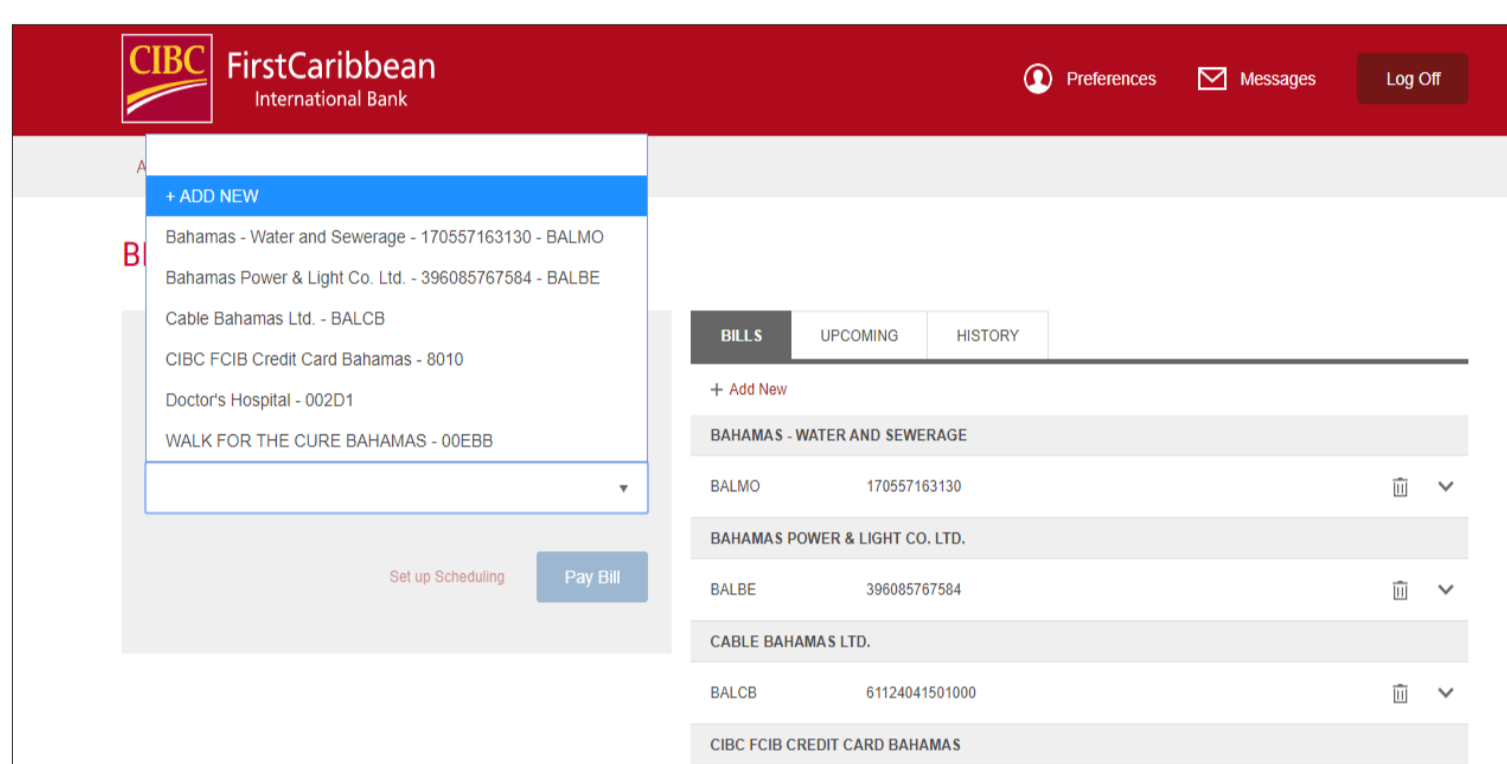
CIBC FirstCaribbean International Bank

Preferences Messages Log Off

A

Bl

+ ADD NEW
Bahamas - Water and Sewerage - 170557163130 - BALMO
Bahamas Power & Light Co. Ltd. - 396085767584 - BALBE
Cable Bahamas Ltd. - BALCB
CIBC FCIB Credit Card Bahamas - 8010
Doctor's Hospital - 002D1
WALK FOR THE CURE BAHAMAS - 00EBB

Set up Scheduling
Pay Bill

BILLS | UPCOMING | HISTORY

+ Add New

BAHAMAS - WATER AND SEWERAGE
BALMO 170557163130

BAHAMAS POWER & LIGHT CO. LTD.
BALBE 396085767584

CABLE BAHAMAS LTD.
BALCB 61124041501000

CIBC FCIB CREDIT CARD BAHAMAS